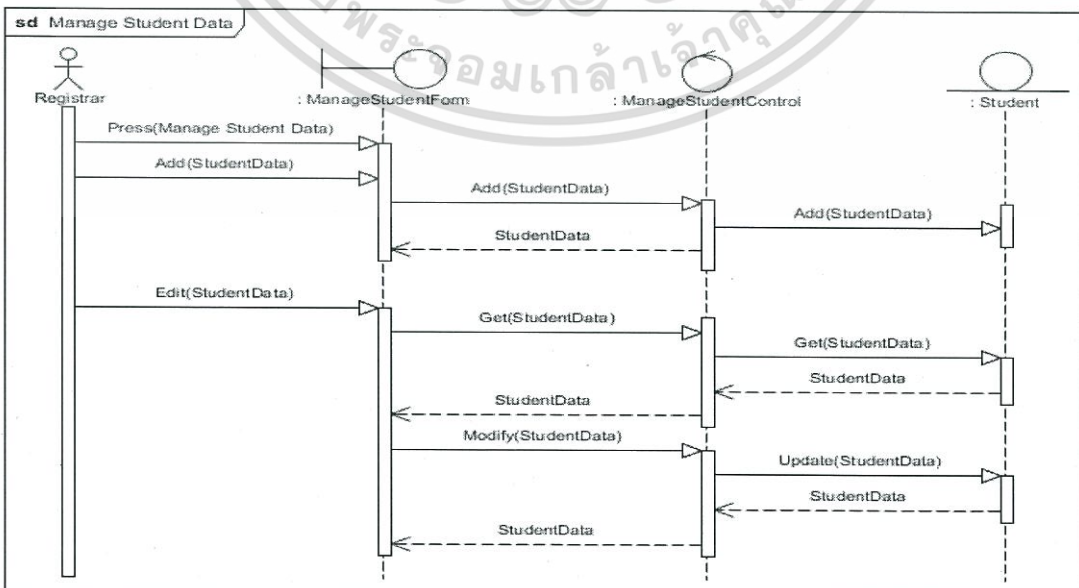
sd Manage Student Data

พระจอมเกล้าเจ้าคุณ

Registrar

: ManageStudentForm

: ManageStudentControl

: Student

Press(Manage Student Data)

Add(StudentData)

Add(StudentData)

Add(StudentData)

StudentData

Edit(StudentData)

Get(StudentData)

Get(StudentData)

StudentData

StudentData

Modify(StudentData)

Update(StudentData)

StudentData

StudentData